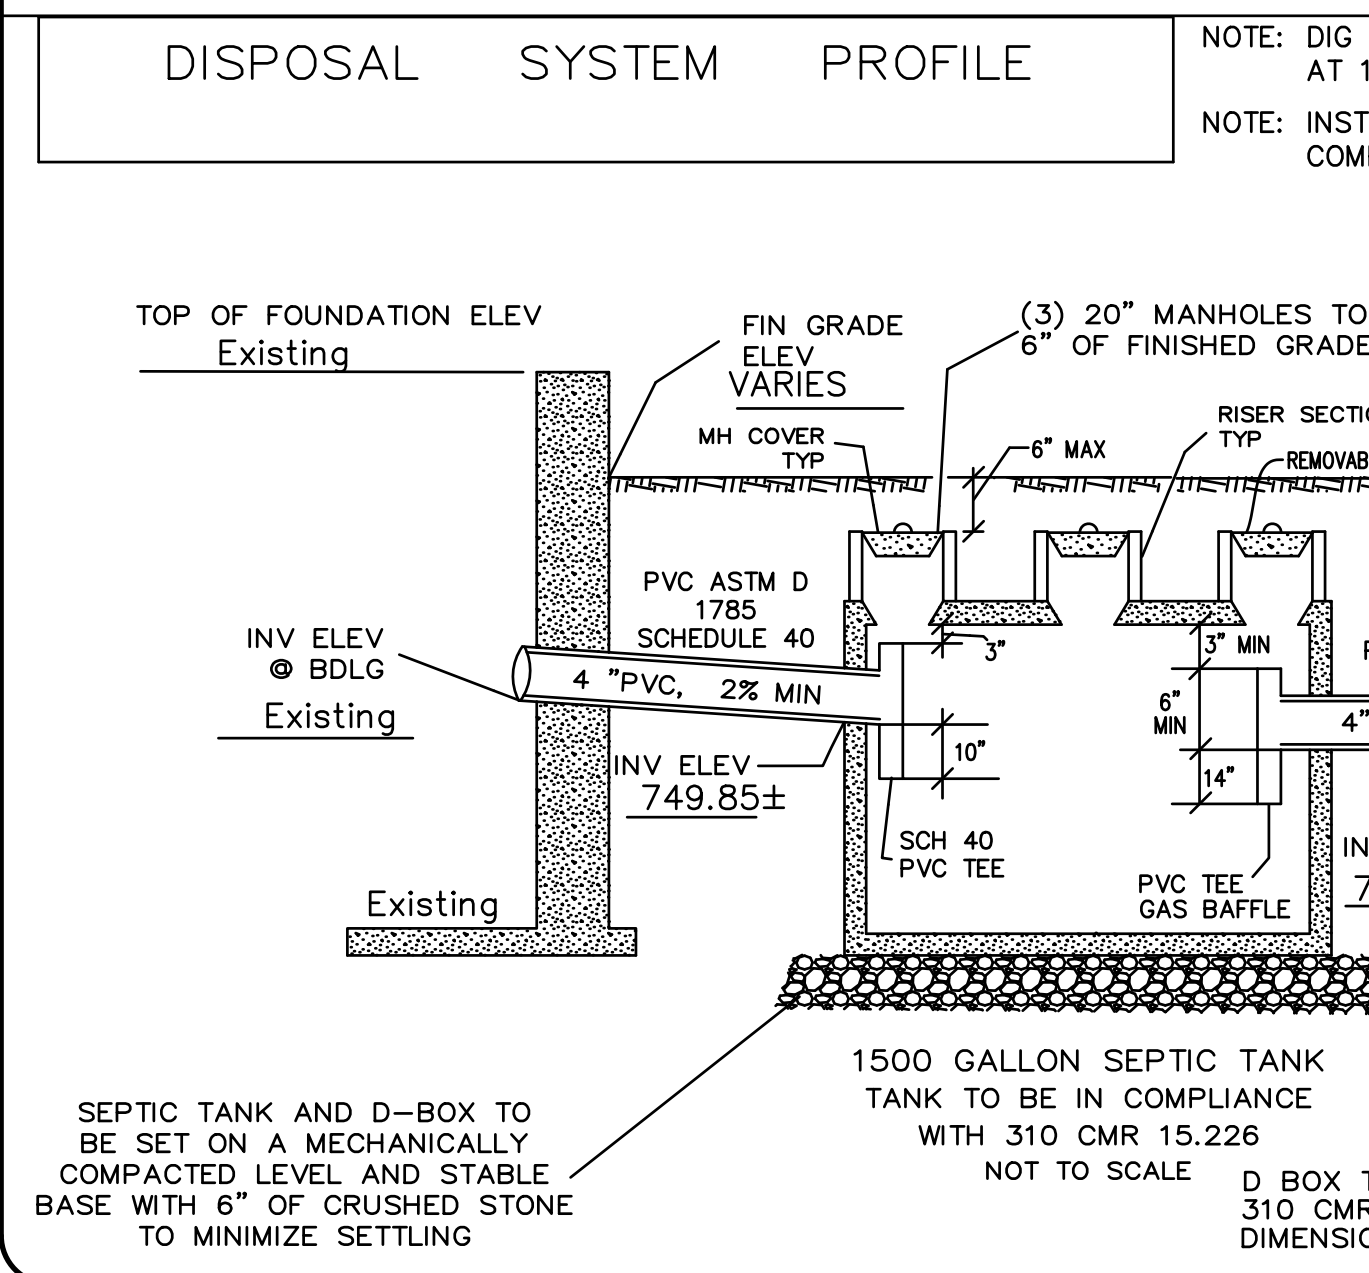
DISPOSAL SYSTEM PROFILE

NOTE: DIG AT 1

NOTE: INST COM

TOP OF FOUNDATION ELEV
Existing

FIN GRADE ELEV
VARIES

(3) 20" MANHOLES TO 6" OF FINISHED GRADE

RISER SECTI TYP

REMOVAB

MH COVER TYP

6" MAX

PVC ASTM D 1785 SCHEDULE 40

INV ELEV @ BDLG
Existing

4 "PVC, 2% MIN

3"

3" MIN

6" MIN

4"

10"

14"

INV ELEV
749.85±

SCH 40 PVC TEE

PVC TEE GAS BAFFLE

IN
7

Existing

1500 GALLON SEPTIC TANK
TANK TO BE IN COMPLIANCE WITH 310 CMR 15.226
NOT TO SCALE

SEPTIC TANK AND D-BOX TO BE SET ON A MECHANICALLY COMPACTED LEVEL AND STABLE BASE WITH 6" OF CRUSHED STONE TO MINIMIZE SETTLING

D BOX 310 CMR DIMENSIO